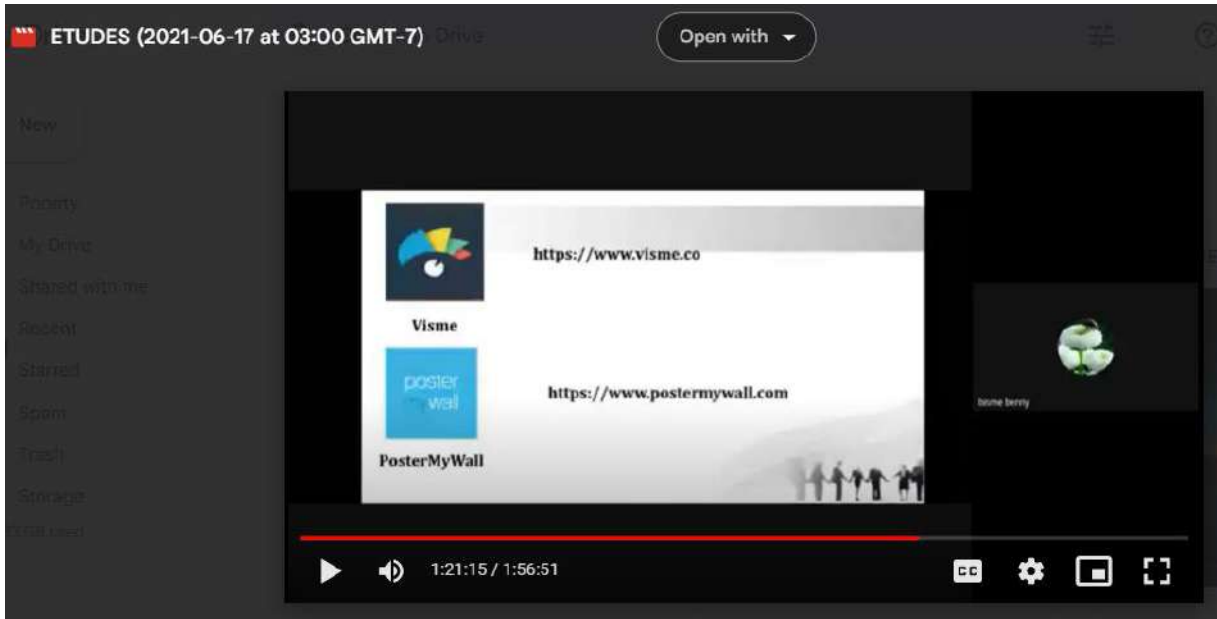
ETUDES (2021-06-17 at 03:00 GMT-7) Drive

Open with

New

Priority

My Drive

Shared with me

Recent

Starred

Spam

Trash

Storage

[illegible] used

https://www.visme.co

Visme

poster my wall

https://www.postermywall.com

PosterMyWall

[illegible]

1:21:15 / 1:56:51